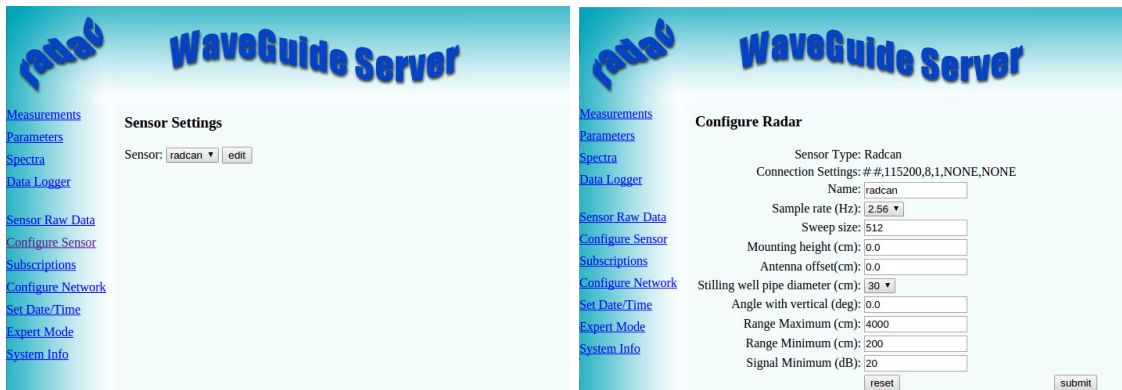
radac

WaveGuide Server

Measurements
Parameters
Spectra
Data Logger

Sensor Raw Data
Configure Sensor
Subscriptions
Configure Network
Set Date/Time
Expert Mode
System Info

Sensor Settings

Sensor: radcan edit

radac

WaveGuide Server

Measurements
Parameters
Spectra
Data Logger

Sensor Raw Data
Configure Sensor
Subscriptions
Configure Network
Set Date/Time
Expert Mode
System Info

Configure Radar

Sensor Type: Radcan
Connection Settings: # #,115200,8,1,NONE,NONE
Name: radcan
Sample rate (Hz): 2.56
Sweep size: 512
Mounting height (cm): 0.0
Antenna offset(cm): 0.0
Stilling well pipe diameter (cm): 30
Angle with vertical (deg): 0.0
Range Maximum (cm): 4000
Range Minimum (cm): 200
Signal Minimum (dB): 20
reset submit